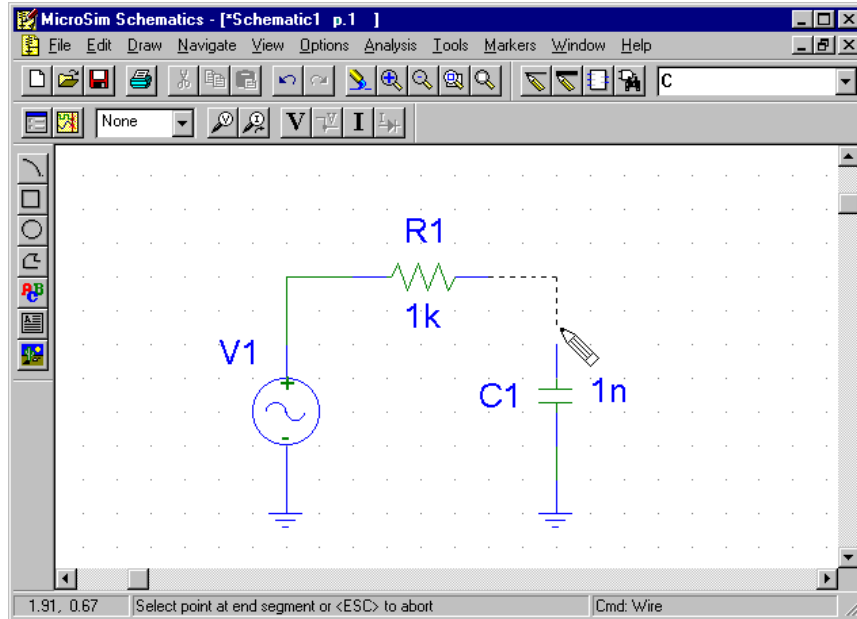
MicroSim Schematics - [*Schematic1 p.1 ]

File Edit Draw Navigate View Options Analysis Tools Markers Window Help

C

None

V I

R1

1k

V1

+

-

C1

1n

1.91, 0.67 Select point at end segment or <ESC> to abort Cmd: Wire